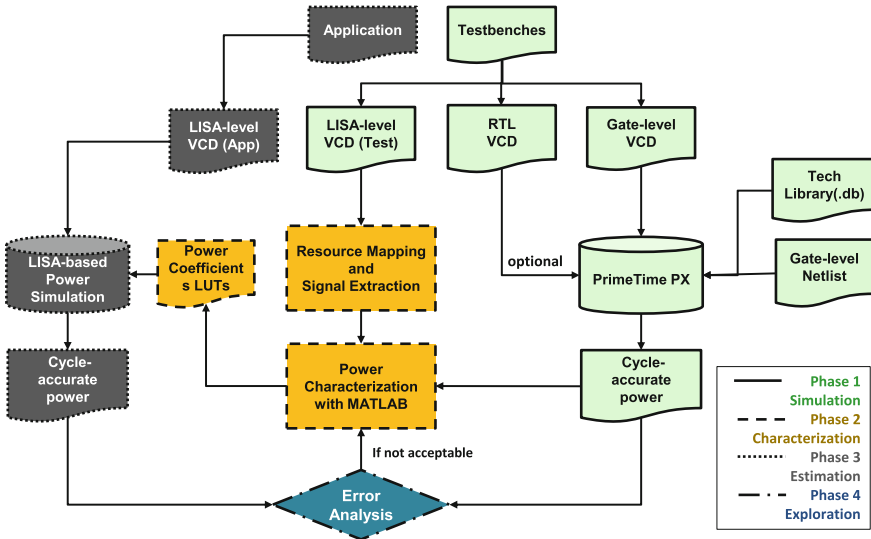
Application

Testbenches

LISA-level VCD (App)

LISA-level VCD (Test)

RTL VCD

Gate-level VCD

Tech Library(.db)

LISA-based Power Simulation

Power Coefficient s LUTs

Resource Mapping and Signal Extraction

optional

PrimeTime PX

Gate-level Netlist

Cycle-accurate power

Power Characterization with MATLAB

Cycle-accurate power

If not acceptable

Error Analysis

Phase 1 Simulation

Phase 2 Characterization

Phase 3 Estimation

Phase 4 Exploration